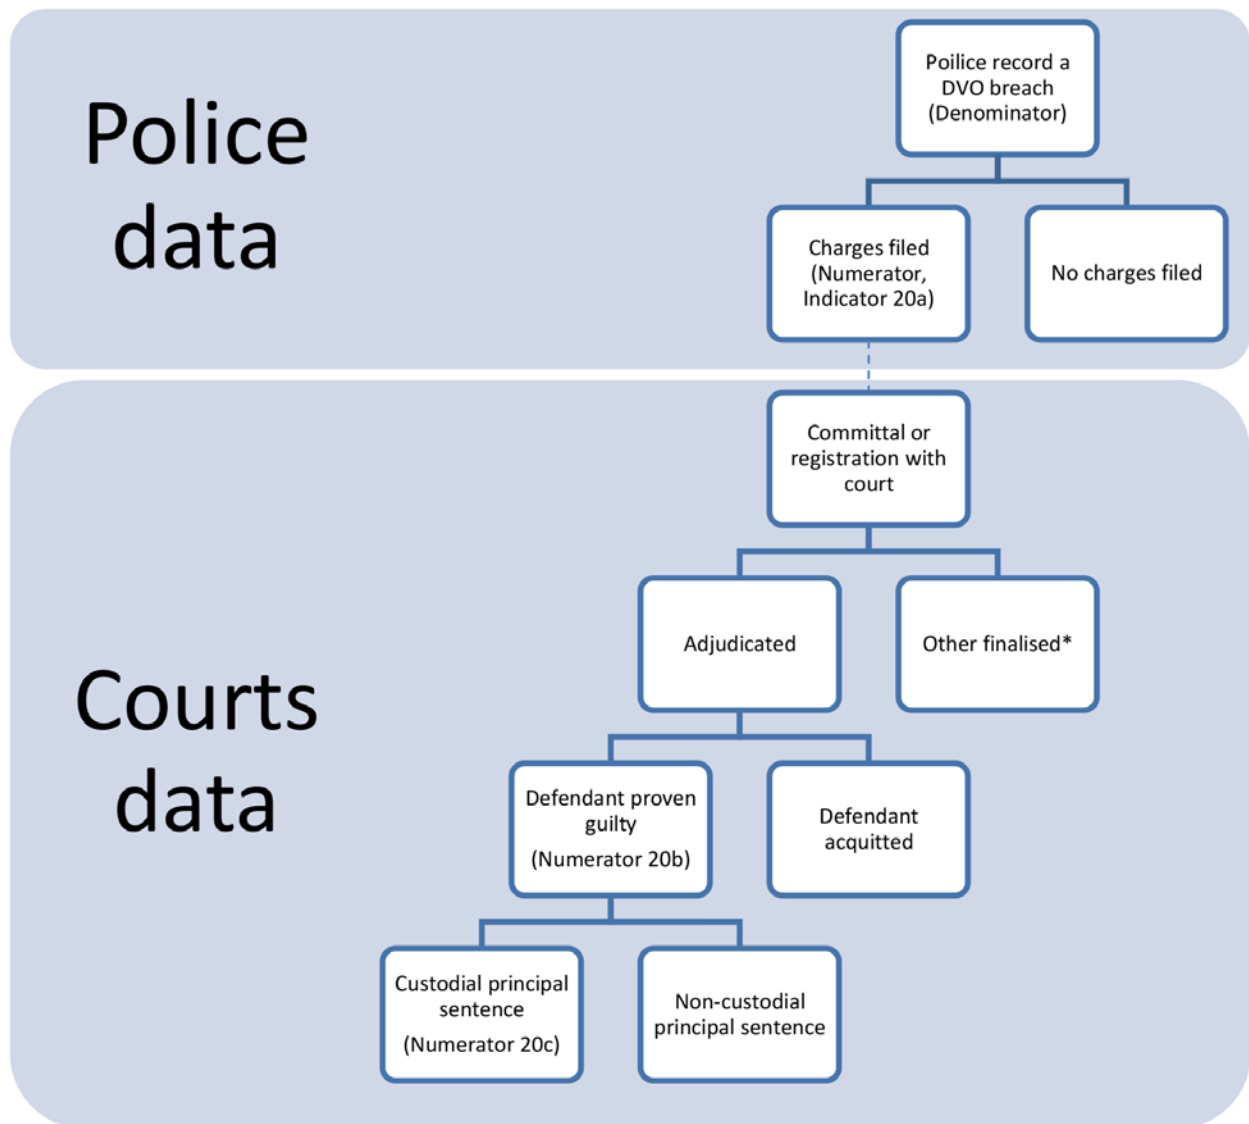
Police data

Poilice record a DVO breach (Denominator)

Charges filed (Numerator, Indicator 20a)

No charges filed

Courts data

Committal or registration with court

Adjudicated

Other finalised*

Defendant proven guilty

(Numerator 20b)

Defendant acquitted

Custodial principal sentence

(Numerator 20c)

Non-custodial principal sentence